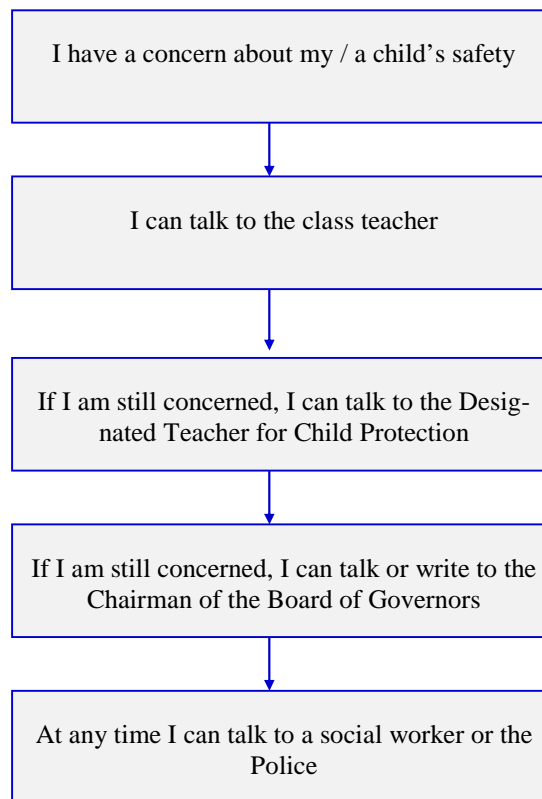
I have a concern about my / a child’s safety

I can talk to the class teacher

If I am still concerned, I can talk to the Designated Teacher for Child Protection

If I am still concerned, I can talk or write to the Chairman of the Board of Governors

At any time I can talk to a social worker or the Police